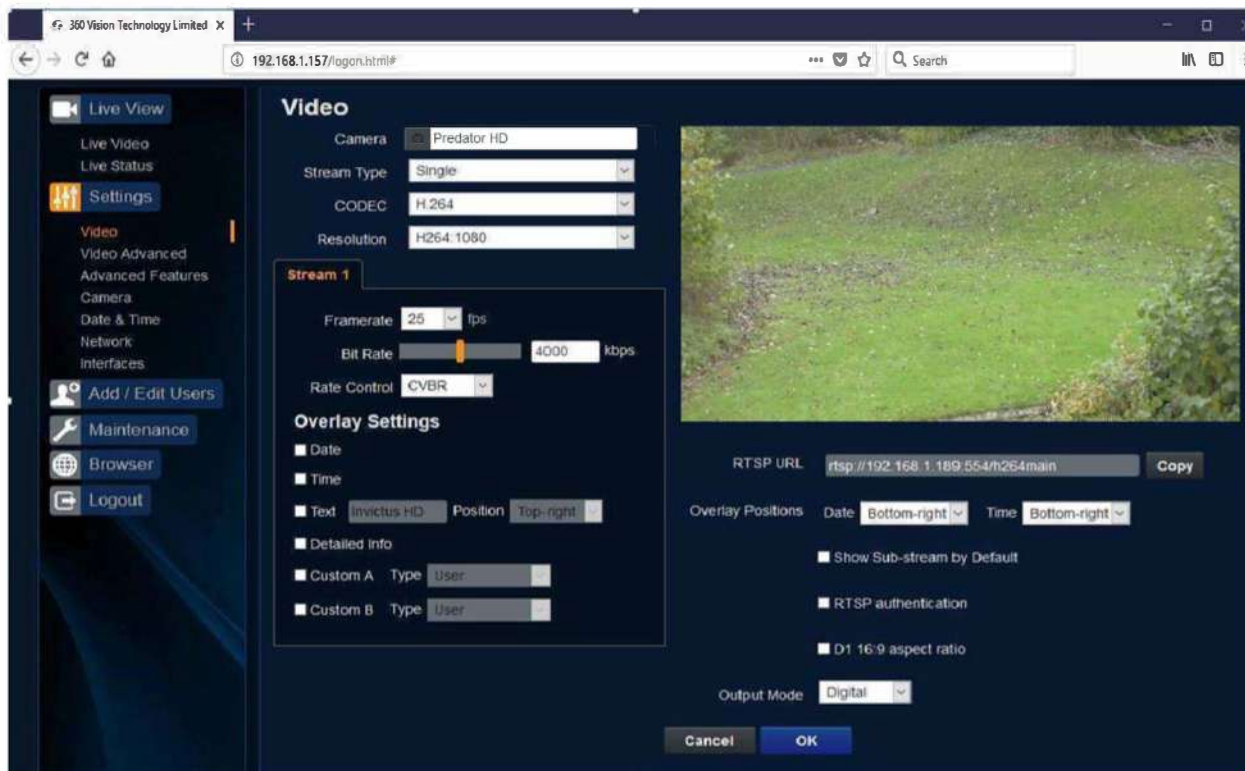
360 Vision Technology Limited ×
+

192.168.1.157/logon.html#
Search

Live View
Live Video
Live Status
Settings
Video
Video Advanced
Advanced Features
Camera
Date & Time
Network
Interfaces
Add / Edit Users
Maintenance
Browser
Logout

Video
Camera Predator HD
Stream Type Single
CODEC H.264
Resolution H264:1080
Stream 1
Framerate 25 fps
Bit Rate 4000 kbps
Rate Control CVBR
Overlay Settings
Date
Time
Text Invictus HD Position Top-right
Detailed Info
Custom A Type User
Custom B Type User

RTSP URL rtsp://192.168.1.189:554/h264main Copy
Overlay Positions Date Bottom-right Time Bottom-right
Show Sub-stream by Default
RTSP authentication
D1 16:9 aspect ratio
Output Mode Digital
Cancel OK